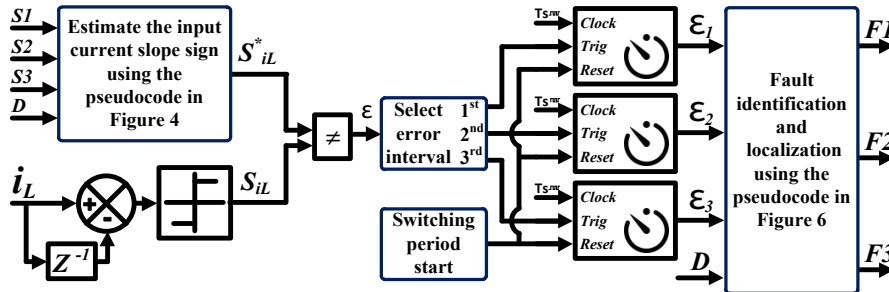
$S1$
$S2$
$S3$
$D$

Estimate the input current slope sign using the pseudocode in Figure 4

$S^*_{iL}$

$i_L$

+
-

$Z^{-1}$

$S_{iL}$

≠

ε

Select error interval 1st 2nd 3rd

Switching period start

Ts
Clock
Trig
Reset

$\varepsilon_1$

Ts
Clock
Trig
Reset

$\varepsilon_2$

Ts
Clock
Trig
Reset

$\varepsilon_3$

D

Fault identification and localization using the pseudocode in Figure 6

F1
F2
F3